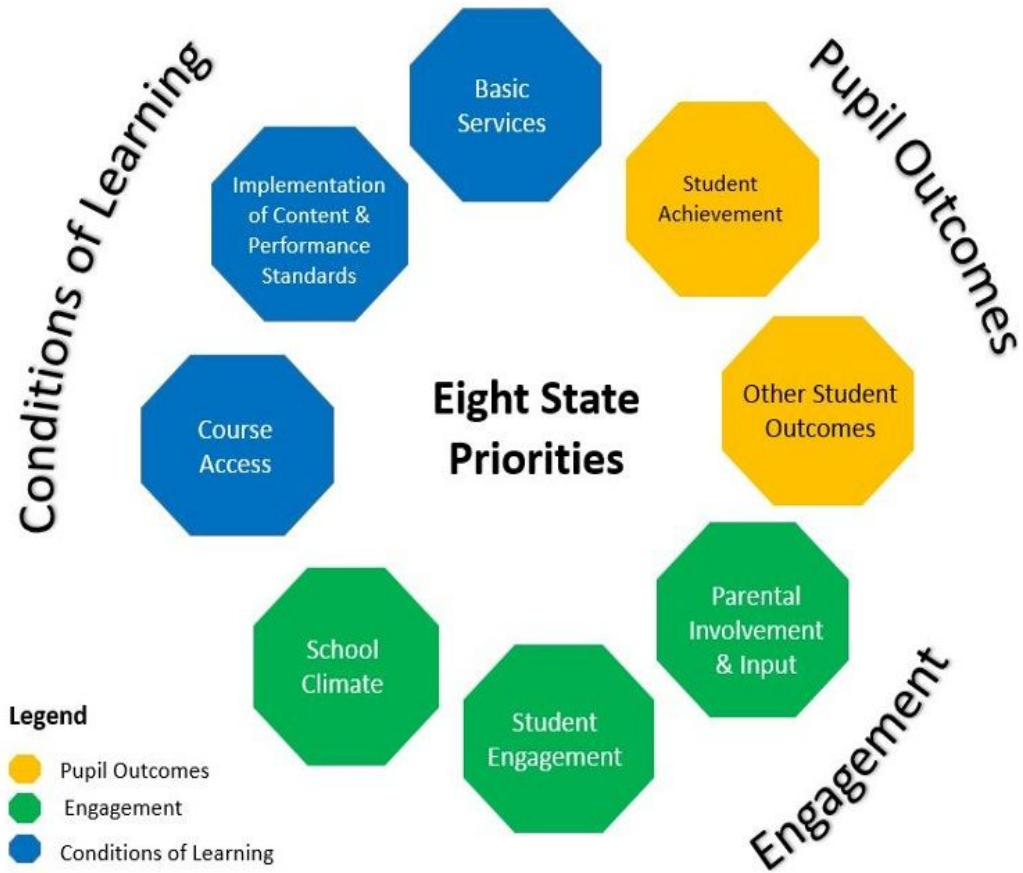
Conditions of Learning

Basic Services

Pupil Outcomes

Implementation of Content & Performance Standards

Student Achievement

Course Access

Eight State Priorities

Other Student Outcomes

Parental Involvement & Input

School Climate

Student Engagement

Engagement

Legend
Pupil Outcomes
Engagement
Conditions of Learning